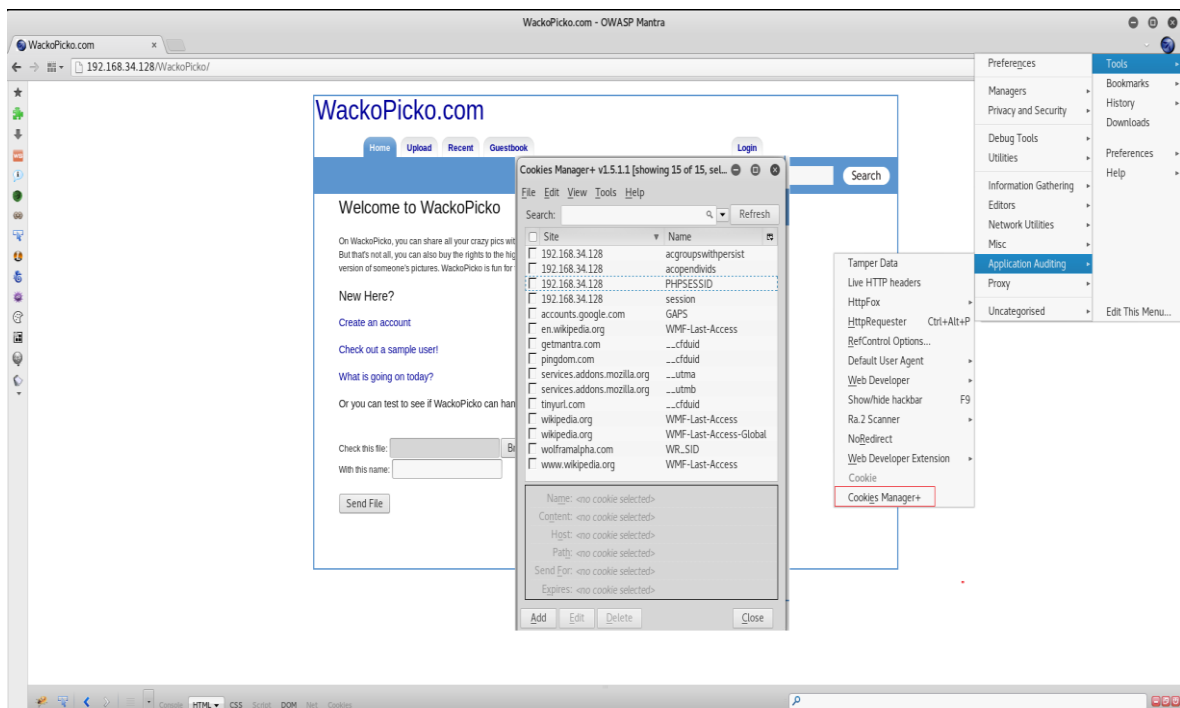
WackoPicko.com - OWASP Mantra

WackoPicko.com ×

192.168.34.128/WackoPicko/

WackoPicko.com

Home Upload Recent Guestbook Login

Search

Welcome to WackoPicko

On WackoPicko, you can share all your crazy pics wit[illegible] But that's not all, you can also buy the rights to the hig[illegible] version of someone's pictures. WackoPicko is fun for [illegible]

New Here?

Create an account

Check out a sample user!

What is going on today?

Or you can test to see if WackoPicko can han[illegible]

Check this file: B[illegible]

With this name:

Send File

Cookies Manager+ v1.5.1.1 [showing 15 of 15, sel...

File Edit View Tools Help

Search: Refresh

| Site | Name |
|---|---|
| 192.168.34.128 | acgroupswithpersist |
| 192.168.34.128 | acopendivids |
| 192.168.34.128 | PHPSESSID |
| 192.168.34.128 | session |
| accounts.google.com | GAPS |
| en.wikipedia.org | WMF-Last-Access |
| getmantra.com | __cfduid |
| pingdom.com | __cfduid |
| services.addons.mozilla.org | __utma |
| services.addons.mozilla.org | __utmb |
| tinyurl.com | __cfduid |
| wikipedia.org | WMF-Last-Access |
| wikipedia.org | WMF-Last-Access-Global |
| wolframalpha.com | WR_SID |
| www.wikipedia.org | WMF-Last-Access |

Name: <no cookie selected>
Content: <no cookie selected>
Host: <no cookie selected>
Path: <no cookie selected>
Send For: <no cookie selected>
Expires: <no cookie selected>

Add Edit Delete Close

Tamper Data
Live HTTP headers
HttpFox
HttpRequester Ctrl+Alt+P
RefControl Options...
Default User Agent
Web Developer
Show/hide hackbar F9
Ra.2 Scanner
NoRedirect
Web Developer Extension
Cookie
Cookies Manager+

Preferences
Managers
Privacy and Security
Debug Tools
Utilities
Information Gathering
Editors
Network Utilities
Misc
Application Auditing
Proxy
Uncategorised

Tools
Bookmarks
History
Downloads
Preferences
Help
Edit This Menu...

Console HTML CSS Script DOM Net Cookies